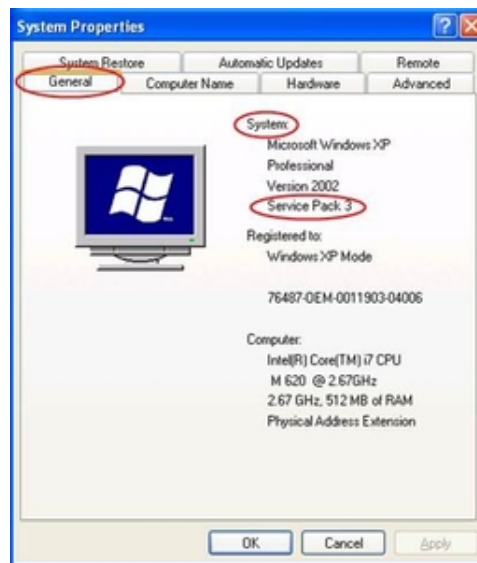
System Properties

?

System Restore | Automatic Updates | Remote
General | Computer Name | Hardware | Advanced

System:
Microsoft Windows XP
Professional
Version 2002
Service Pack 3

Registered to:
Windows XP Mode

76487-OEM-0011903-04006

Computer:
Intel(R) Core(TM) i7 CPU
M 620 @ 2.67GHz
2.67 GHz, 512 MB of RAM
Physical Address Extension

OK
Cancel
Apply